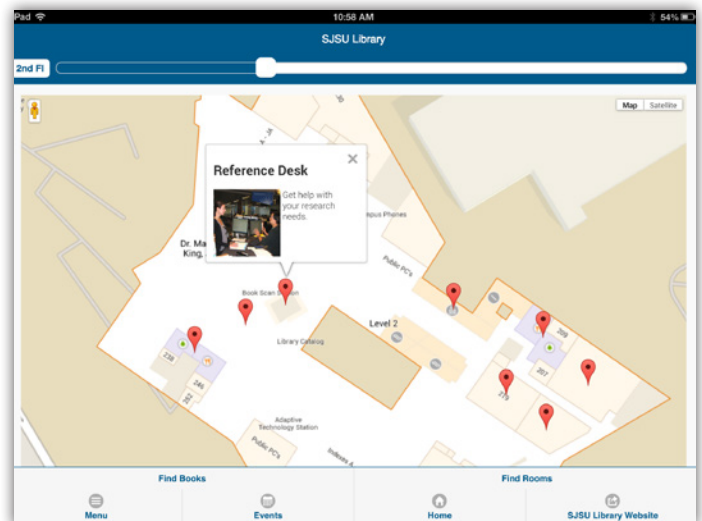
iPad
10:58 AM
54%
SJSU Library
2nd Fl
Map Satellite
Reference Desk
Get help with your research needs.
Dr. Ma King,
Campus Phones
Public PC's
Book Scan Station
Level 2
Library Catalog
Adaptive Technology Station
Public PC's
Indexes A
238
246
252
209
207
279
Find Books
Find Rooms
Menu
Events
Home
SJSU Library Website